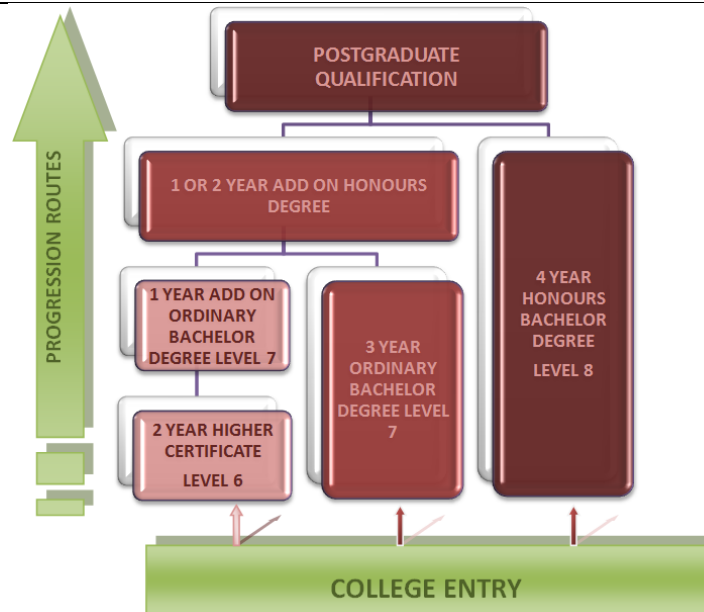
PROGRESSION ROUTES

POSTGRADUATE QUALIFICATION

1 OR 2 YEAR ADD ON HONOURS DEGREE

4 YEAR HONOURS BACHELOR DEGREE

LEVEL 8

1 YEAR ADD ON ORDINARY BACHELOR DEGREE LEVEL 7

3 YEAR ORDINARY BACHELOR DEGREE LEVEL 7

2 YEAR HIGHER CERTIFICATE

LEVEL 6

COLLEGE ENTRY